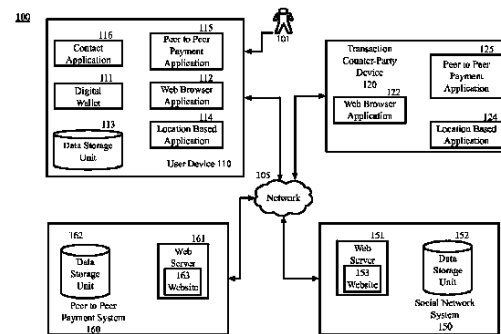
100

116
Contact Application

115
Peer to Peer Payment Application

101

111
Digital Wallet

112
Web Browser Application

113
Data Storage Unit

114
Location Based Application

User Device 110

Transaction Counter-Party Device 120

125
Peer to Peer Payment Application

122
Web Browser Application

124
Location Based Application

105
Network

162
Data Storage Unit

161
Web Server

163
Website

Peer to Peer Payment System 160

151
Web Server

153
Website

152
Data Storage Unit

Social Network System 150